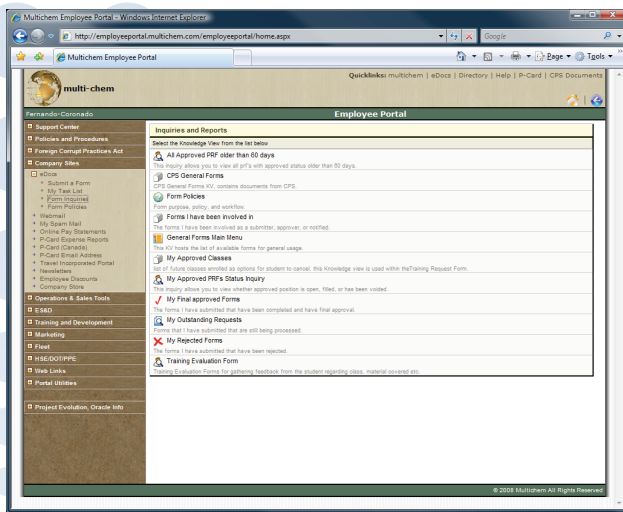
Multichem Employee Portal - Windows Internet Explorer

http://employeeportal.multichem.com/employeeportal/home.aspx

Google

Multichem Employee Portal

Page ▾ Tools ▾

Quicklinks: multichem | eDocs | Directory | Help | P-Card | CPS Documents

multi-chem

Fernando-Coronado

Employee Portal

Support Center
Policies and Procedures
Foreign Corrupt Practices Act
Company Sites
eDocs
Submit a Form
My Task List
Form Inquiries
Form Policies
Webmail
My Spam Mail
Online Pay Statements
P-Card Expense Reports
P-Card (Canada)
P-Card Email Address
Travel Incorporated Portal
Newsletters
Employee Discounts
Company Store
Operations & Sales Tools
ES&D
Training and Development
Marketing
Fleet
HSE/DOT/PPE
Web Links
Portal Utilities
Project Evolution, Oracle Info

Inquiries and Reports

Select the Knowledge View from the list below

All Approved PRF older than 60 days
This inquiry allows you to view all prf's with approved status older than 60 days.

CPS General Forms
CPS General Forms KV, contains documents from CPS.

Form Policies
Form purpose, policy, and workflow.

Forms I have been involved in
The forms I have been involved as a submitter, approver, or notified.

General Forms Main Menu
This KV hosts the list of available forms for general usage.

My Approved Classes
list of future classes enrolled as options for student to cancel. this Knowledge view is used within theTraining Request Form.

My Approved PRFs Status Inquiry
This inquiry allows you to view whether approved position is open, filled, or has been voided.

My Final approved Forms
The forms I have submitted that have been completed and have final approval.

My Outstanding Requests
Forms that I have submitted that are still being processed.

My Rejected Forms
The forms I have submitted that have been rejected.

Training Evaluation Form
Training Evaluation Forms for gathering feedback from the student regarding class, material covered etc.

© 2008 Multichem All Rights Reserved